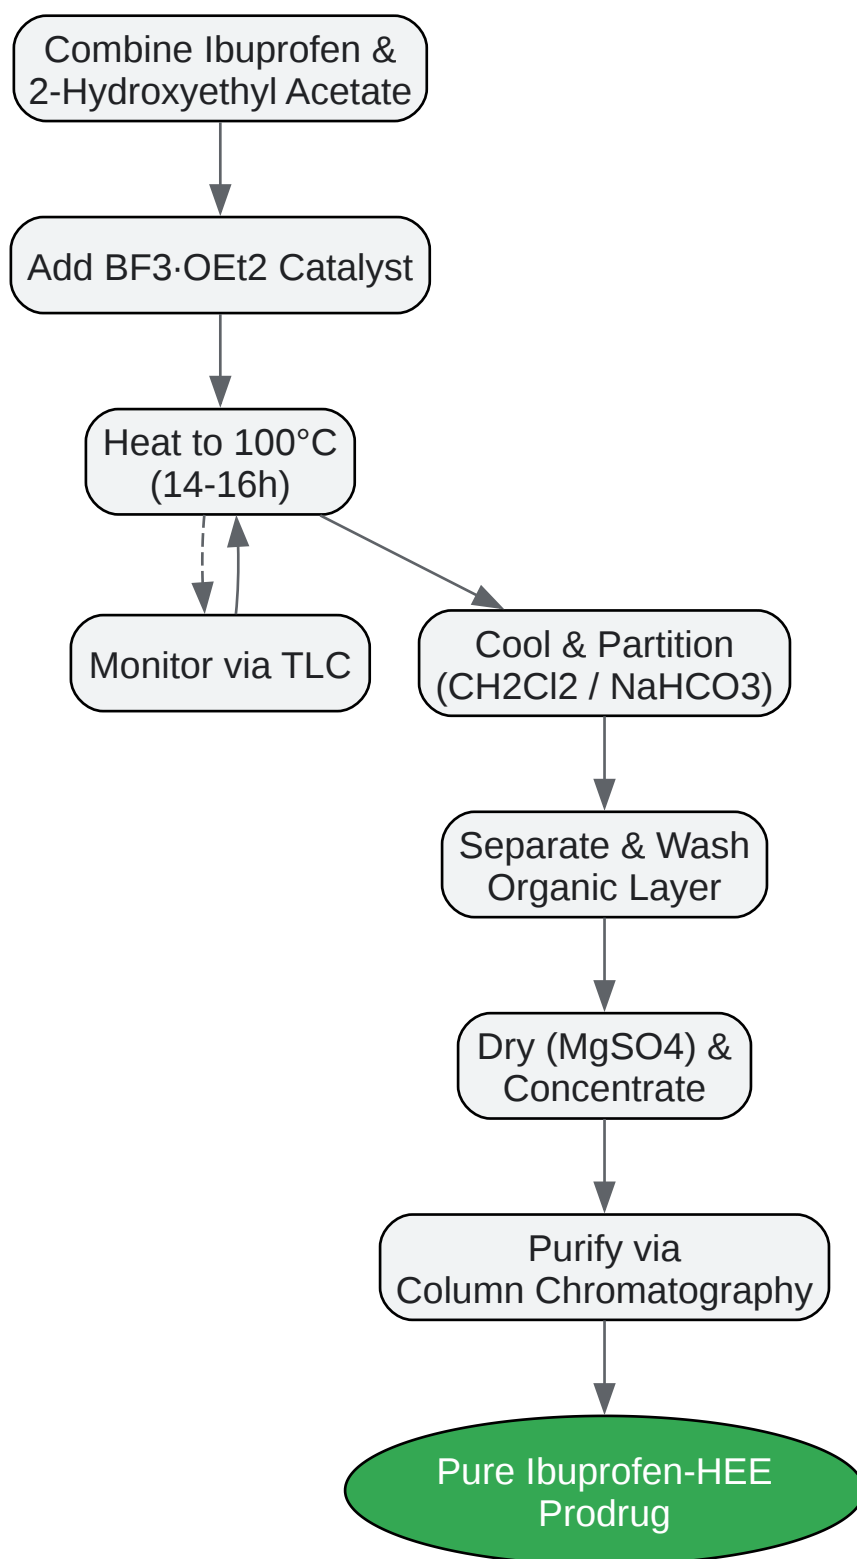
Combine Ibuprofen &
2-Hydroxyethyl Acetate

Add BF3·OEt2 Catalyst

Heat to 100°C
(14-16h)

Monitor via TLC

Cool & Partition
(CH2Cl2 / NaHCO3)

Separate & Wash
Organic Layer

Dry (MgSO4) &
Concentrate

Purify via
Column Chromatography

Pure Ibuprofen-HEE
Prodrug